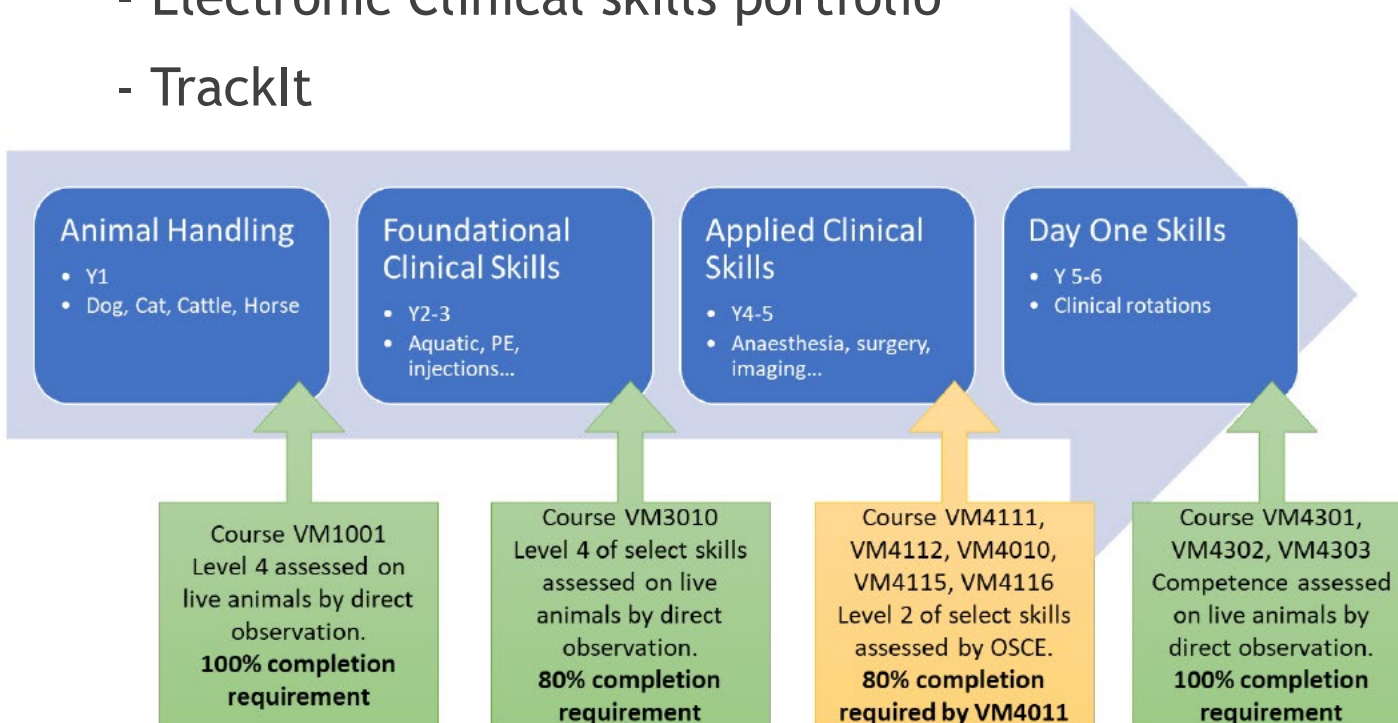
- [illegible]

- TrackIt

Animal Handling
- Y1
- Dog, Cat, Cattle, Horse

Foundational Clinical Skills
- Y2-3
- Aquatic, PE, injections...

Applied Clinical Skills
- Y4-5
- Anaesthesia, surgery, imaging...

Day One Skills
- Y 5-6
- Clinical rotations

Course VM1001 Level 4 assessed on live animals by direct observation. **100% completion requirement**

Course VM3010 Level 4 of select skills assessed on live animals by direct observation. **80% completion requirement**

Course VM4111, VM4112, VM4010, VM4115, VM4116 Level 2 of select skills assessed by OSCE. **80% completion required by VM4011**

Course VM4301, VM4302, VM4303 Competence assessed on live animals by direct observation. **100% completion requirement**